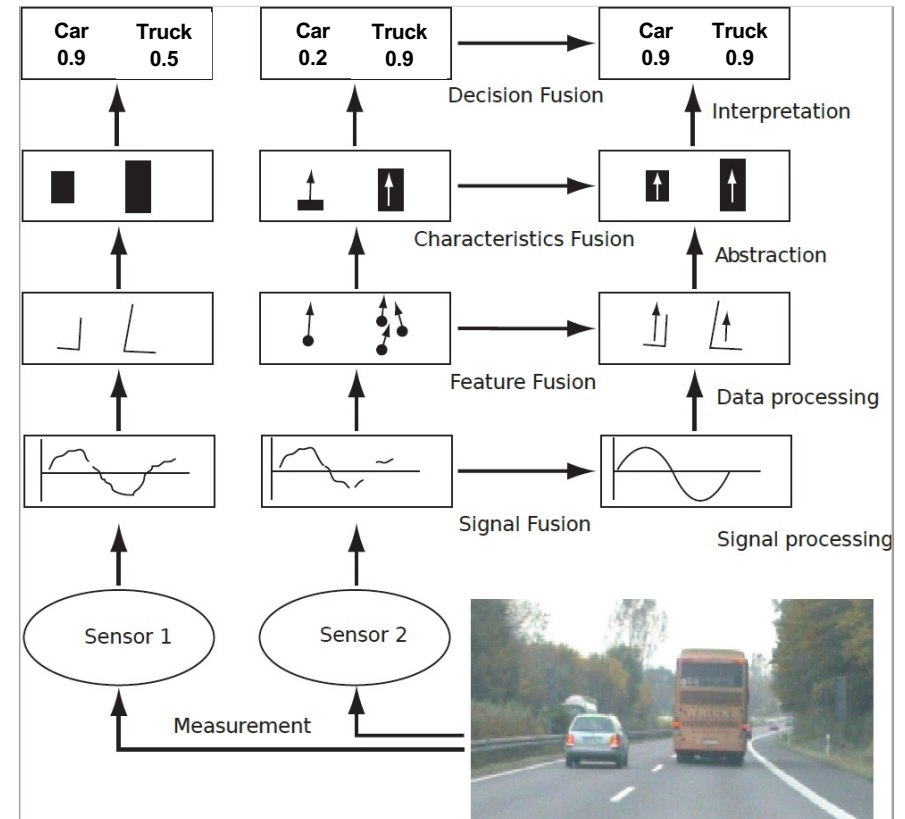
Car 0.9 Truck 0.5

Car 0.2 Truck 0.9

Car 0.9 Truck 0.9

Decision Fusion

Interpretation

Characteristics Fusion

Abstraction

Feature Fusion

Data processing

Signal Fusion

Signal processing

Sensor 1

Sensor 2

Measurement